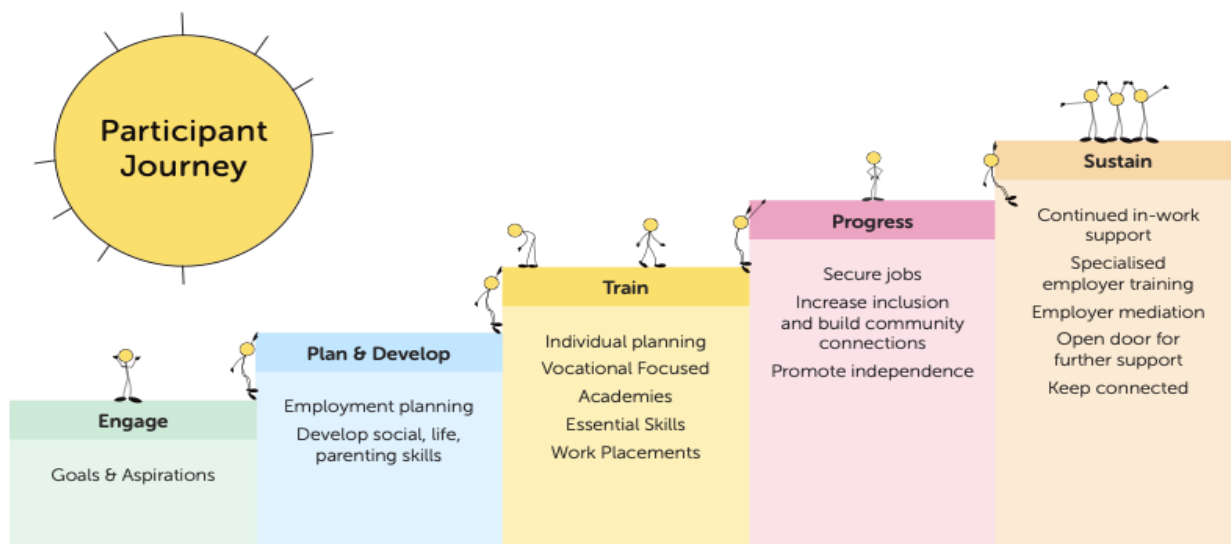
Participant Journey

Engage

Goals & Aspirations

Plan & Develop

Employment planning

Develop social, life, parenting skills

Train

Individual planning

Vocational Focused

Academies

Essential Skills

Work Placements

Progress

Secure jobs

Increase inclusion and build community connections

Promote independence

Sustain

Continued in-work support

Specialised employer training

Employer mediation

Open door for further support

Keep connected